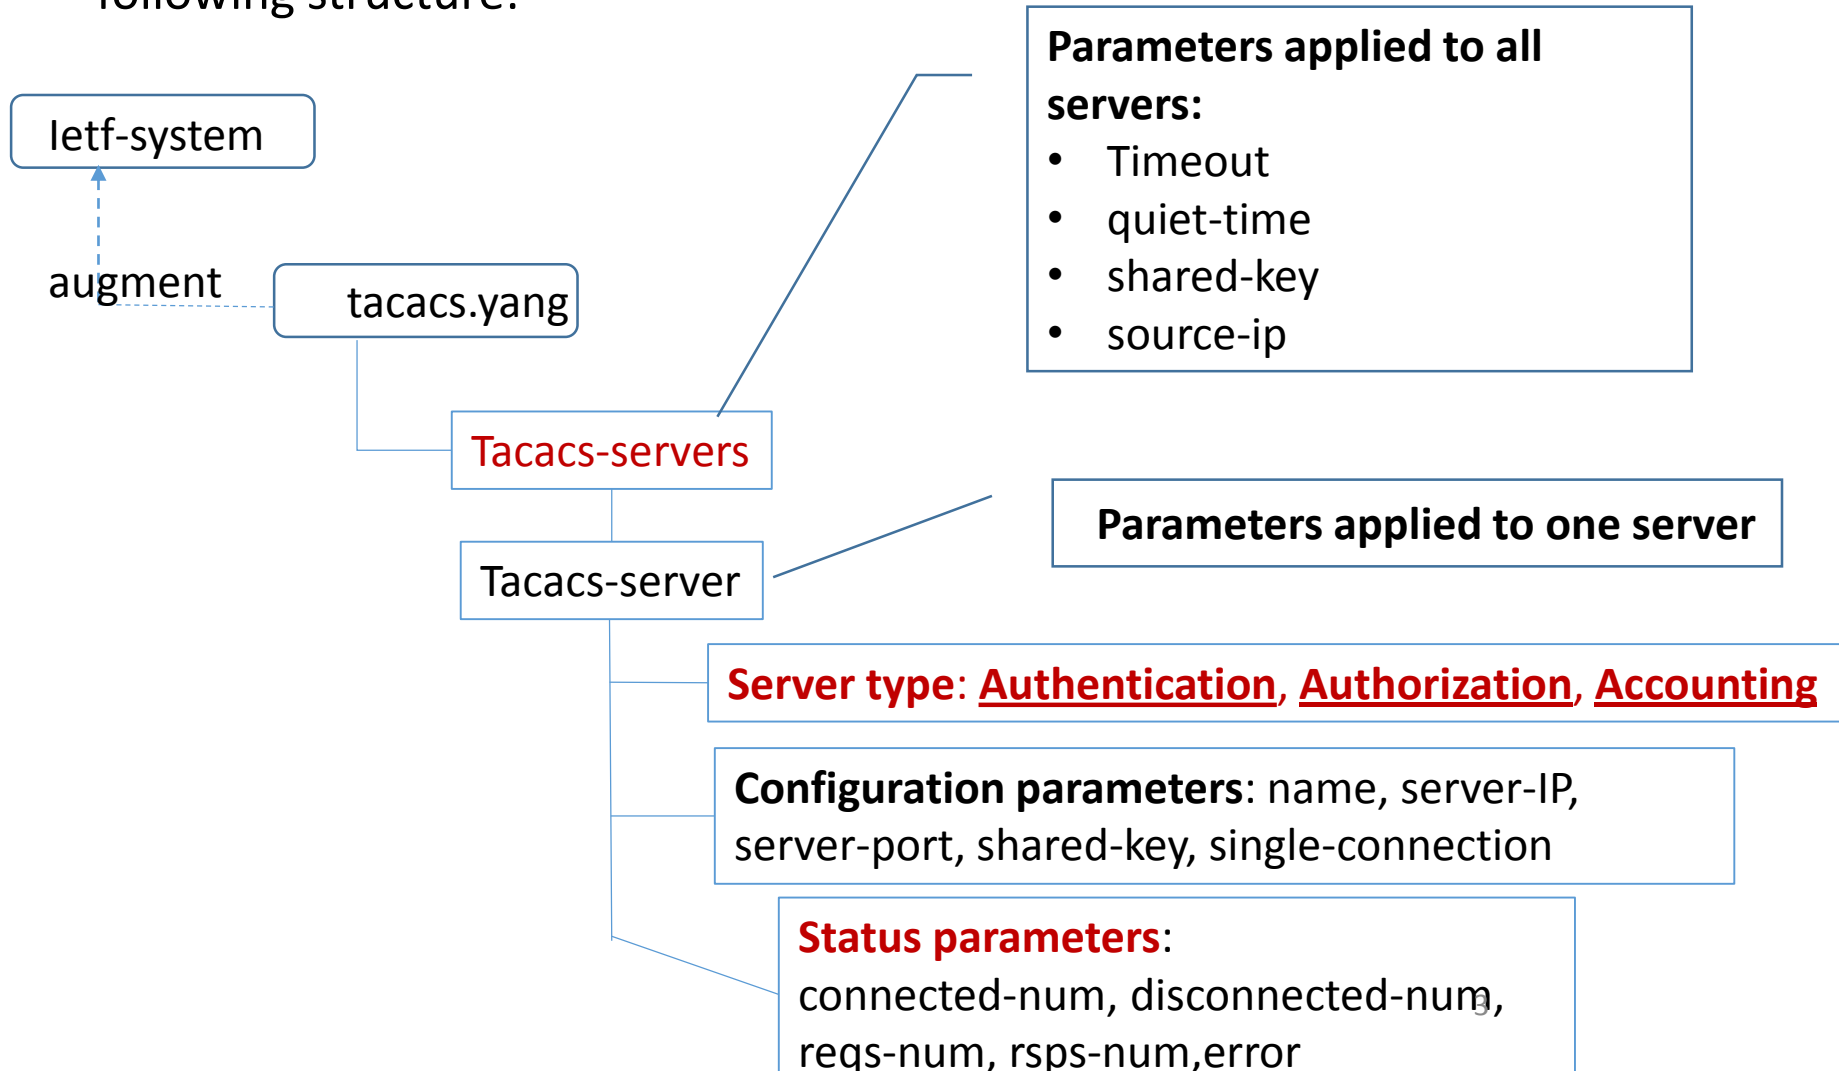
following structure:

Ietf-system

augment

tacacs.yang

Tacacs-servers

Tacacs-server

Parameters applied to all servers:
- Timeout
- quiet-time
- shared-key
- source-ip

Parameters applied to one server

Server type: Authentication, Authorization, Accounting

Configuration parameters: name, server-IP, server-port, shared-key, single-connection

Status parameters:
connected-num, disconnected-num, reqs-num, rsps-num,error

5